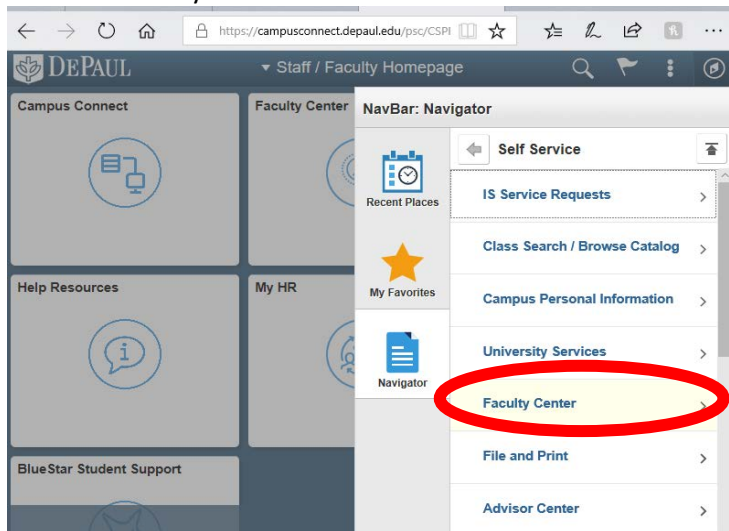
https://campusconnect.depaul.edu/psc/CSPI

DEPAUL

Staff / Faculty Homepage

Campus Connect

Faculty Center

Help Resources

My HR

BlueStar Student Support

NavBar: Navigator

Recent Places

My Favorites

Navigator

Self Service

IS Service Requests

Class Search / Browse Catalog

Campus Personal Information

University Services

Faculty Center

File and Print

Advisor Center